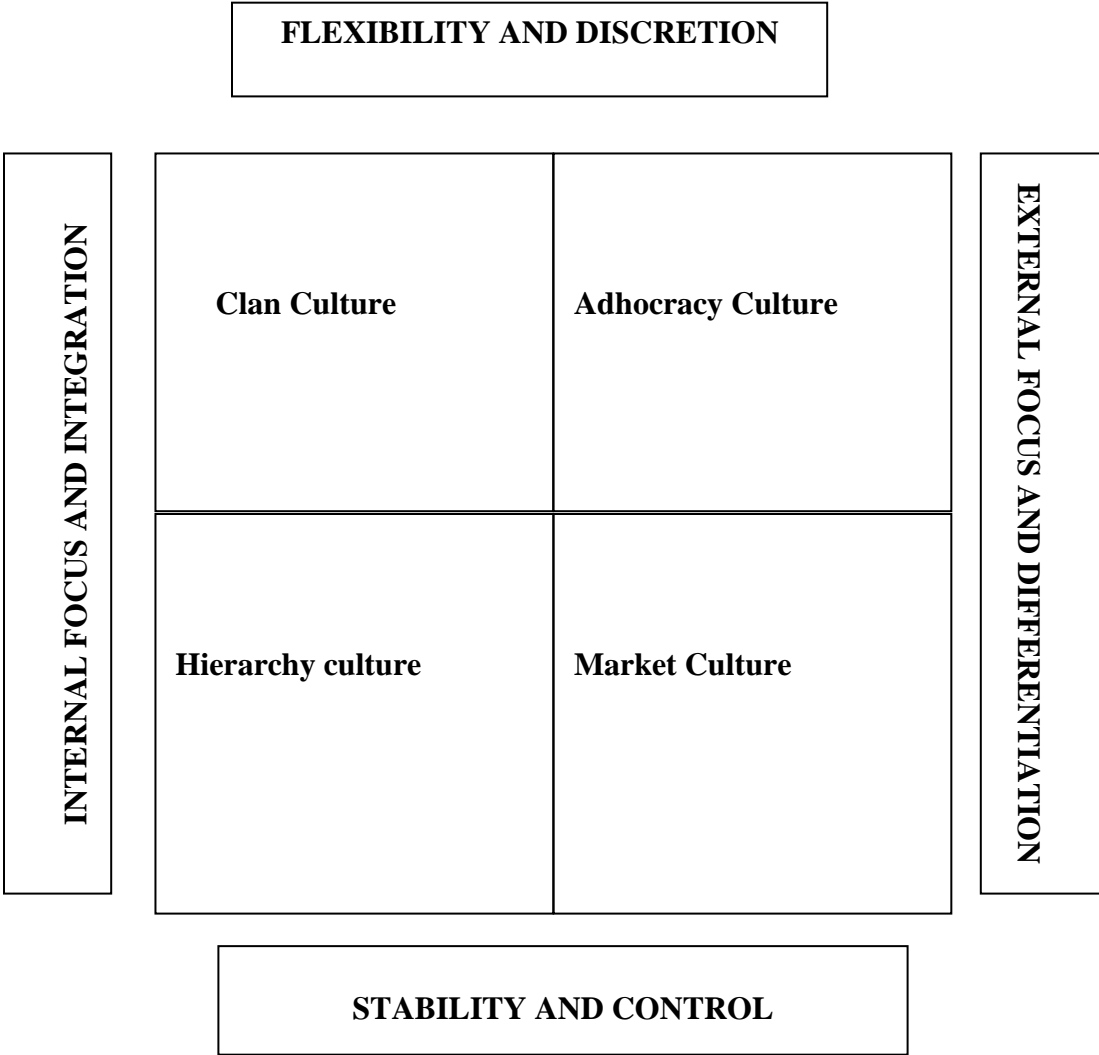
FLEXIBILITY AND DISCRETION

INTERNAL FOCUS AND INTEGRATION

| Clan Culture | Adhocracy Culture |
|---|---|
| Hierarchy culture | Market Culture |

EXTERNAL FOCUS AND DIFFERENTIATION

STABILITY AND CONTROL